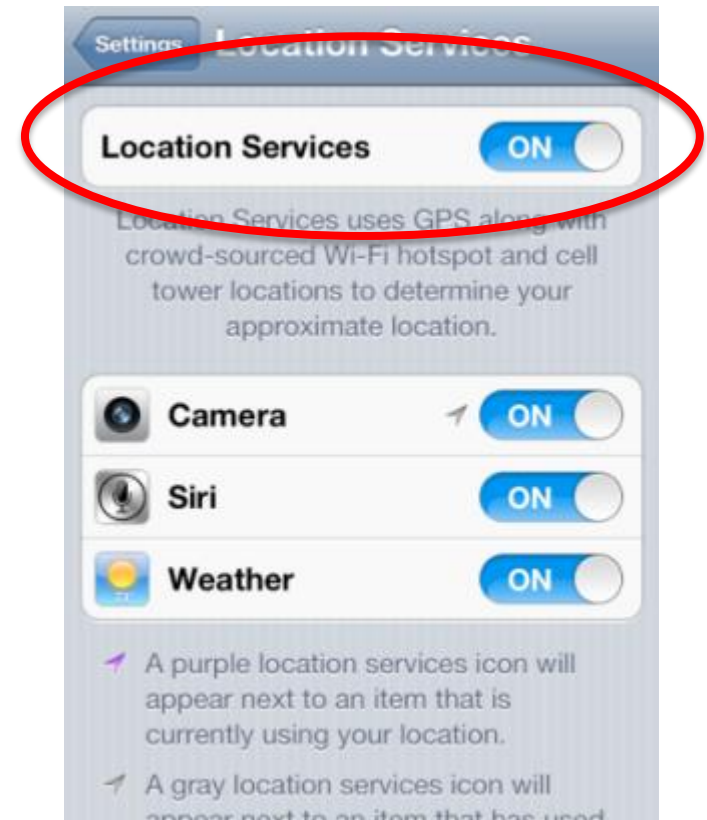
Settings Location Services

Location Services ON

Location Services uses GPS along with crowd-sourced Wi-Fi hotspot and cell tower locations to determine your approximate location.

Camera ON

Siri ON

Weather ON

A purple location services icon will appear next to an item that is currently using your location.

A gray location services icon will appear next to an item that has used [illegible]